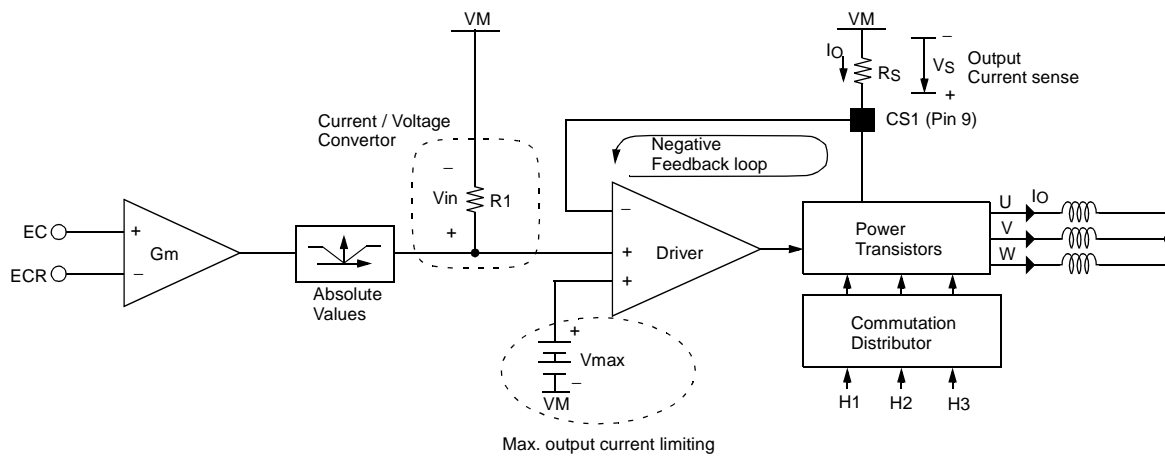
VM

VM

–

IO

RS

VS

Output
Current sense

+

CS1 (Pin 9)

Current / Voltage
Convertor

Negative
Feedback loop

–

Vin

R1

+

–

+

+

Driver

Power
Transistors

U

IO

V

W

EC

ECR

+

–

Gm

Absolute
Values

+

Vmax

–

VM

Commutation
Distributor

H1

H2

H3

Max. output current limiting